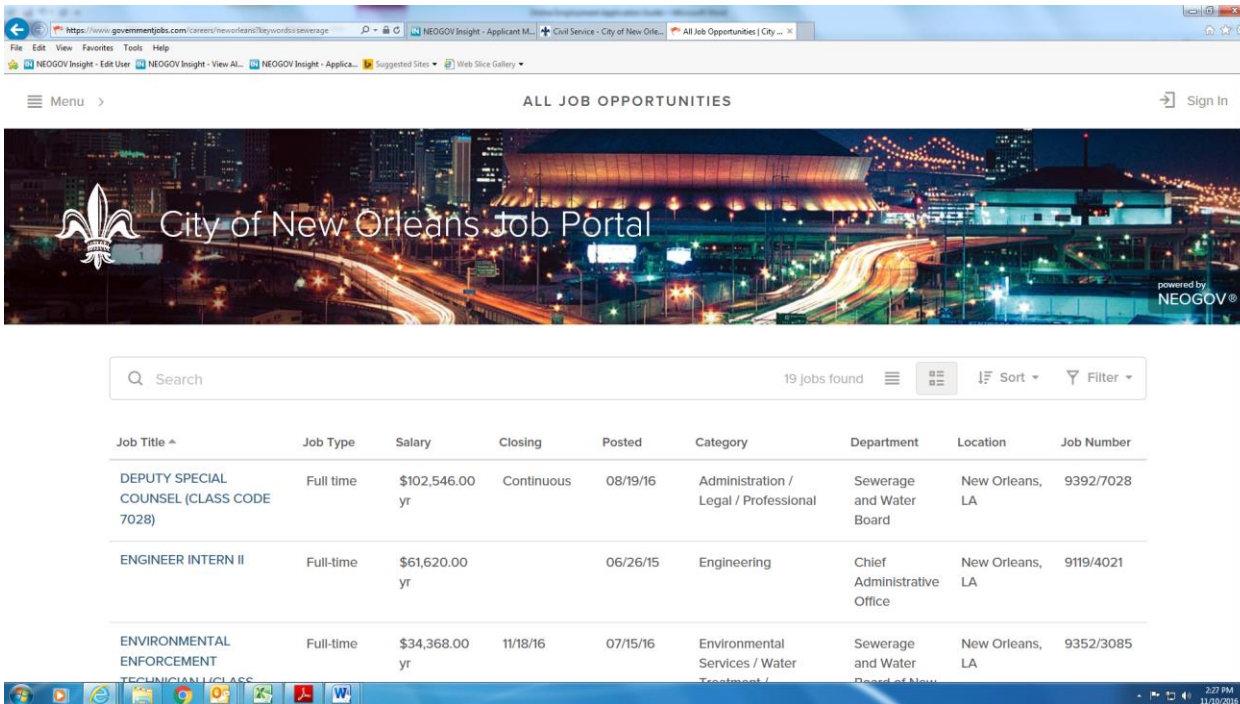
https://www.governmentjobs.com/careers/neworleans?keywords=sewerage
NEOGOV Insight - Applicant M...
Civil Service - City of New Orle...
All Job Opportunities | City ... ×
File Edit View Favorites Tools Help
NEOGOV Insight - Edit User NEOGOV Insight - View Al... NEOGOV Insight - Applica... Suggested Sites ▾ Web Slice Gallery ▾

Menu >
ALL JOB OPPORTUNITIES
Sign In

City of New Orleans Job Portal
powered by NEOGOV®

Search
19 jobs found
Sort ▾
Filter ▾

| Job Title | Job Type | Salary | Closing | Posted | Category | Department | Location | Job Number |
|---|---|---|---|---|---|---|---|---|
| DEPUTY SPECIAL COUNSEL (CLASS CODE 7028) | Full time | $102,546.00 yr | Continuous | 08/19/16 | Administration / Legal / Professional | Sewerage and Water Board | New Orleans, LA | 9392/7028 |
| ENGINEER INTERN II | Full-time | $61,620.00 yr | | 06/26/15 | Engineering | Chief Administrative Office | New Orleans, LA | 9119/4021 |
| ENVIRONMENTAL ENFORCEMENT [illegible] | Full-time | $34,368.00 yr | 11/18/16 | 07/15/16 | Environmental Services / Water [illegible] | Sewerage and Water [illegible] | New Orleans, LA | 9352/3085 |

2:27 PM
11/10/2016